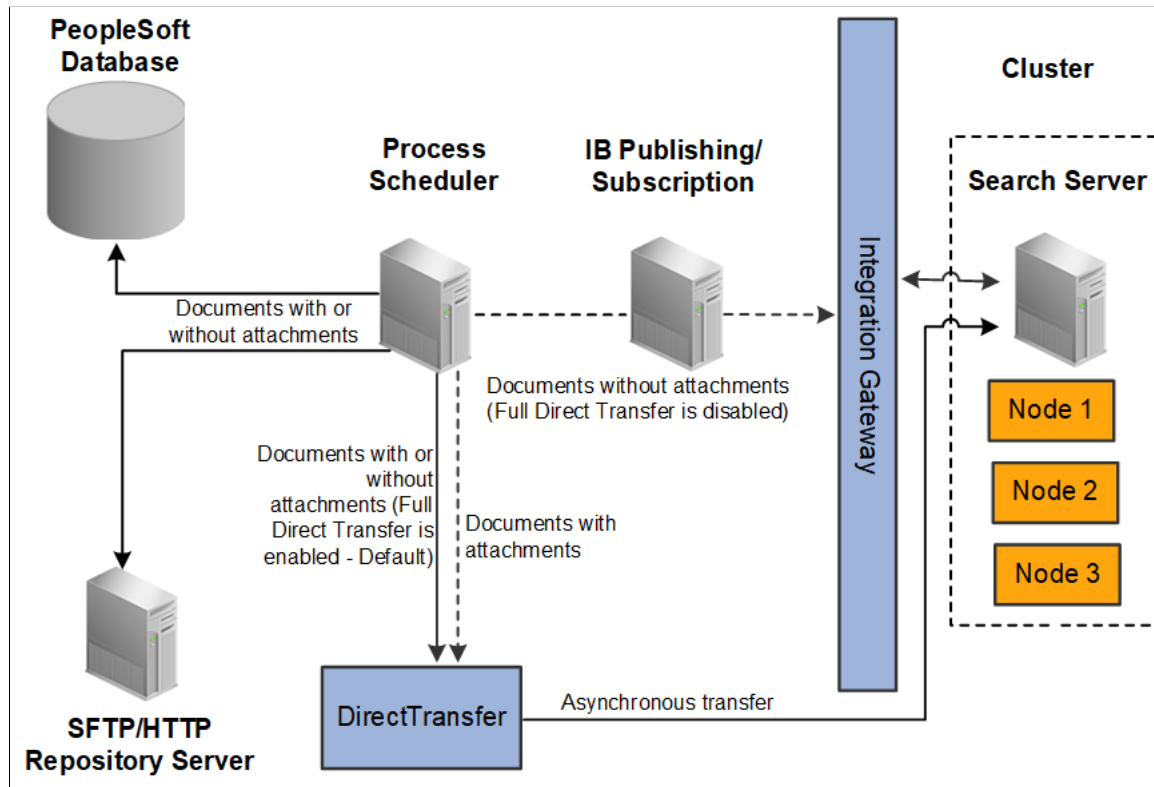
PeopleSoft Database

Process Scheduler

IB Publishing/ Subscription

Integration Gateway

Cluster

Search Server

Documents with or without attachments

Documents without attachments (Full Direct Transfer is disabled)

Documents with or without attachments (Full Direct Transfer is enabled - Default)

Documents with attachments

Node 1

Node 2

Node 3

SFTP/HTTP Repository Server

DirectTransfer

Asynchronous transfer